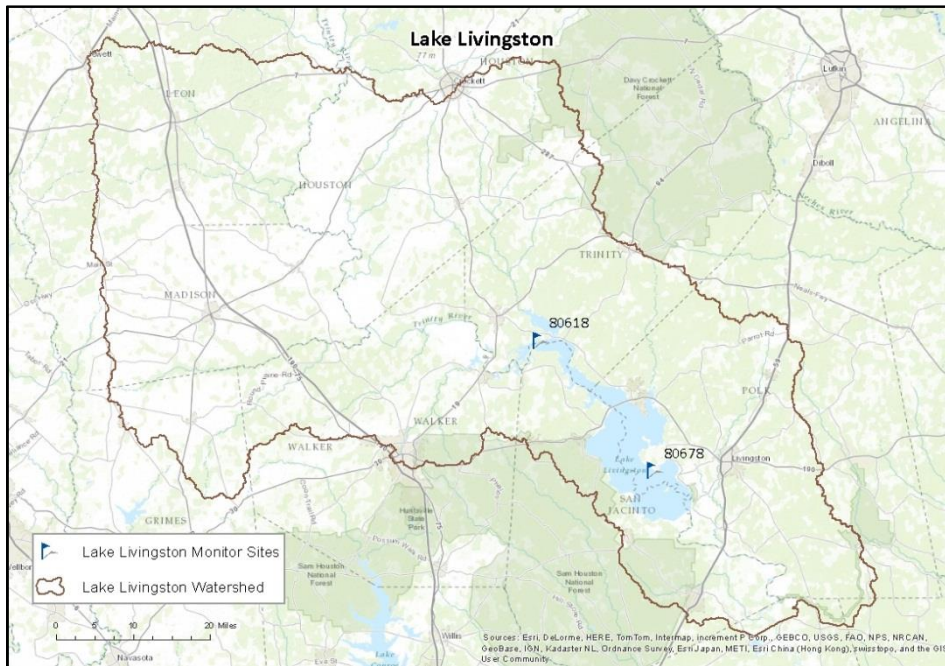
Lake Livingston

LEON

HOUSTON

Davy Crockett National Forest

Lufkin

ANGELINA

Diboll

TRINITY

MADISON

Trinity River

80618

POLK

WALKER

WALKER

80678

Livingston

Lake Livingston

SAN JACINTO

GRIMES

Huntsville State Park

Sam Houston National Forest

Sam Houston National Forest

Lake Livingston Monitor Sites

Lake Livingston Watershed

0 5 10 20 Miles

Navasota

Willis

Sources: Esri, DeLorme, HERE, TomTom, Intermap, increment P Corp., GEBCO, USGS, FAO, NPS, NRCAN, GeoBase, IGN, Kadaster NL, Ordnance Survey, Esri Japan, METI, Esri China (Hong Kong), swisstopo, and the GIS User Community